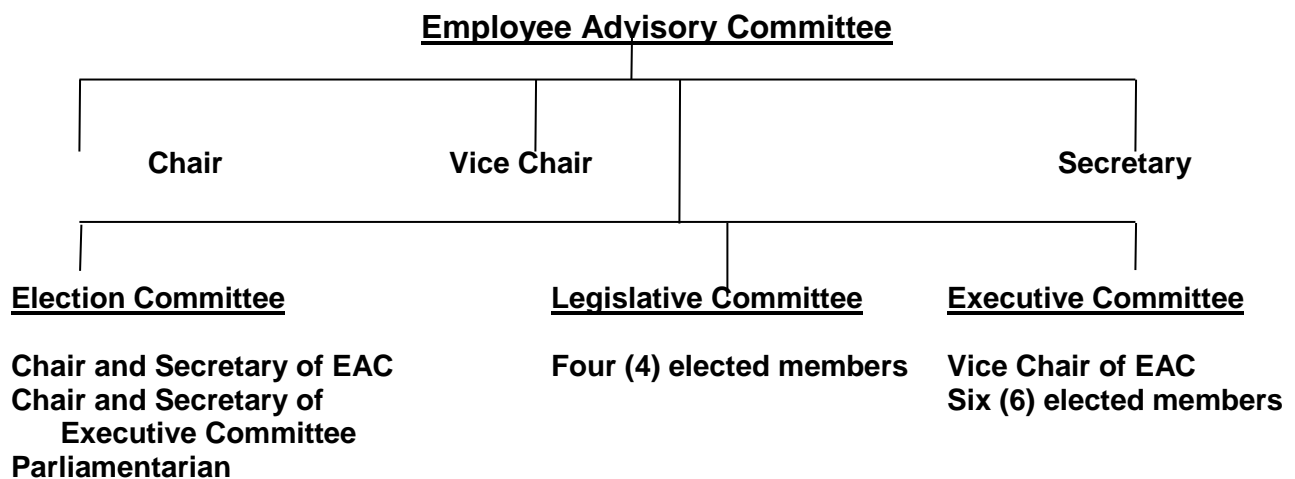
Employee Advisory Committee

Chair

Vice Chair

Secretary

Election Committee

Chair and Secretary of EAC
Chair and Secretary of Executive Committee
Parliamentarian

Legislative Committee

Four (4) elected members

Executive Committee

Vice Chair of EAC
Six (6) elected members